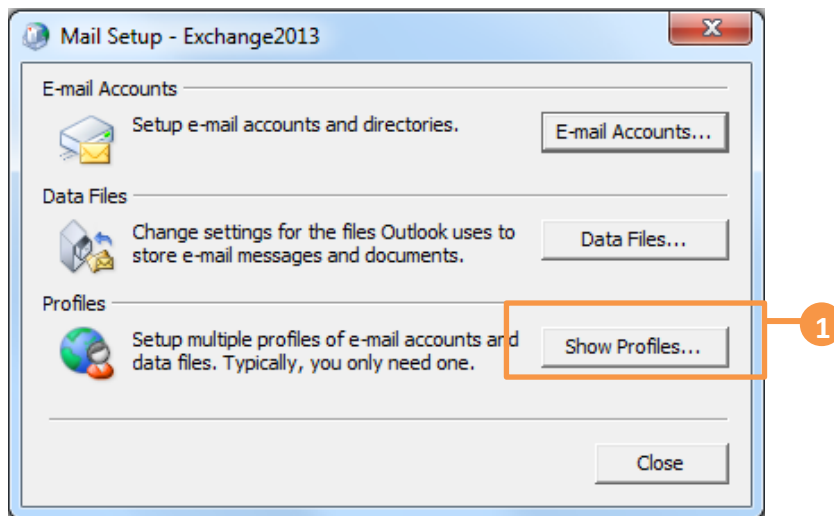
Mail Setup - Exchange2013

E-mail Accounts

Setup e-mail accounts and directories.

E-mail Accounts...

Data Files

Change settings for the files Outlook uses to store e-mail messages and documents.

Data Files...

Profiles

Setup multiple profiles of e-mail accounts and data files. Typically, you only need one.

Show Profiles...

1

Close